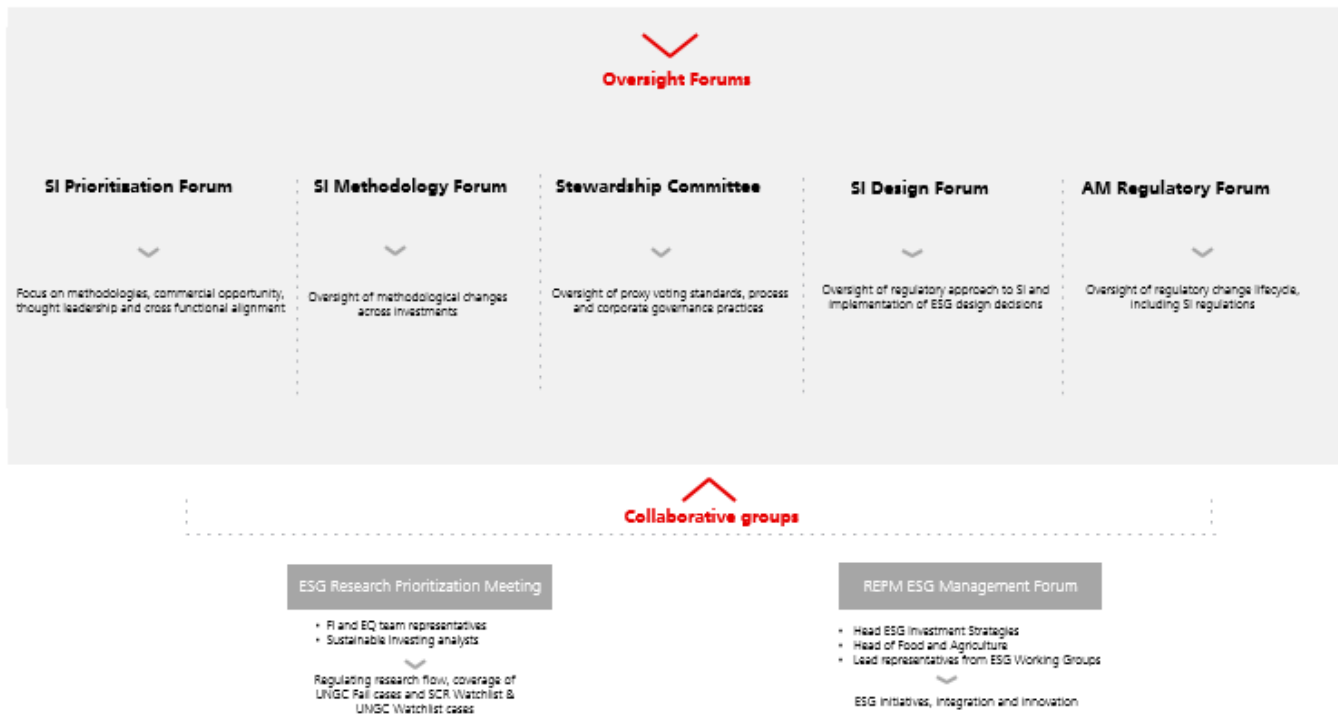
Oversight Forums

SI Prioritization Forum

Focus on methodologies, commercial opportunity, thought leadership and cross functional alignment

SI Methodology Forum

Oversight of methodological changes across investments

Stewardship Committee

Oversight of proxy voting standards, process and corporate governance practices

SI Design Forum

Oversight of regulatory approach to SI and implementation of ESG design decisions

AM Regulatory Forum

Oversight of regulatory change lifecycle, including SI regulations

Collaborative groups

ESG Research Prioritization Meeting

• FI and EQ team representatives
• Sustainable investing analysts

Regulating research flow, coverage of UNGC Fail cases and SCR Watchlist & UNGC Watchlist cases

REPM ESG Management Forum

• Head ESG Investment Strategies
• Head of Food and Agriculture
• Lead representatives from ESG Working Groups

ESG initiatives, integration and innovation